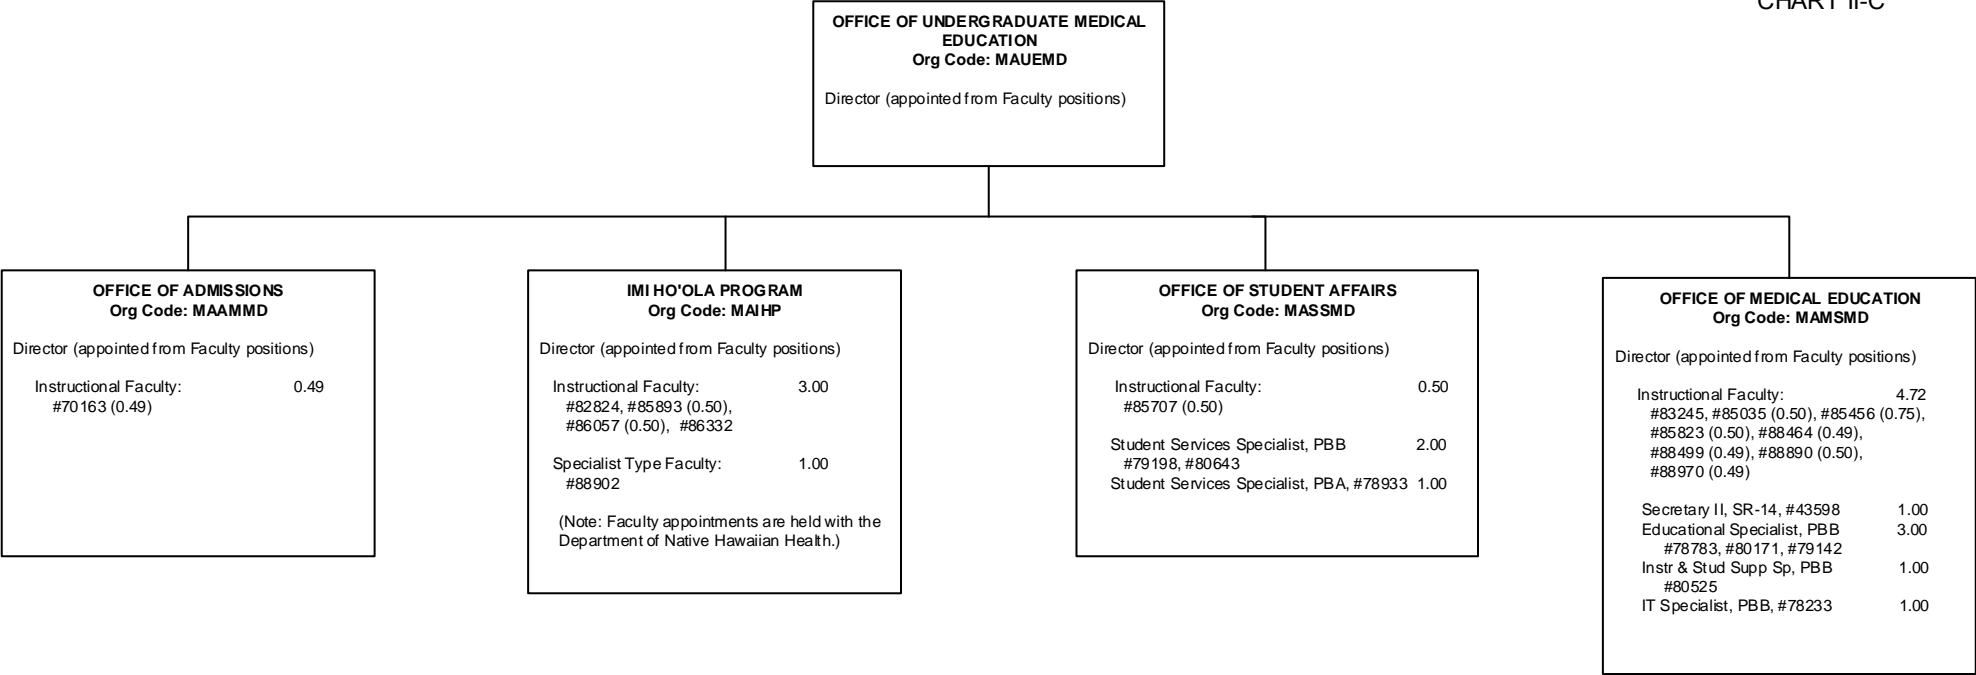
CHART II-C

OFFICE OF UNDERGRADUATE MEDICAL EDUCATION
Org Code: MAUEMD

Director (appointed from Faculty positions)

OFFICE OF ADMISSIONS
Org Code: MAAMMD

Director (appointed from Faculty positions)

Instructional Faculty: 0.49
#70163 (0.49)

IMI HO'OLA PROGRAM
Org Code: MAIHP

Director (appointed from Faculty positions)

Instructional Faculty: 3.00
#82824, #85893 (0.50), #86057 (0.50), #86332

Specialist Type Faculty: 1.00
#88902

(Note: Faculty appointments are held with the Department of Native Hawaiian Health.)

OFFICE OF STUDENT AFFAIRS
Org Code: MASSMD

Director (appointed from Faculty positions)

Instructional Faculty: 0.50
#85707 (0.50)

Student Services Specialist, PBB 2.00
#79198, #80643
Student Services Specialist, PBA, #78933 1.00

OFFICE OF MEDICAL EDUCATION
Org Code: MAMSMD

Director (appointed from Faculty positions)

Instructional Faculty: 4.72
#83245, #85035 (0.50), #85456 (0.75), #85823 (0.50), #88464 (0.49), #88499 (0.49), #88890 (0.50), #88970 (0.49)

Secretary II, SR-14, #43598 1.00
Educational Specialist, PBB 3.00
#78783, #80171, #79142
Instr & Stud Supp Sp, PBB 1.00
#80525
IT Specialist, PBB, #78233 1.00